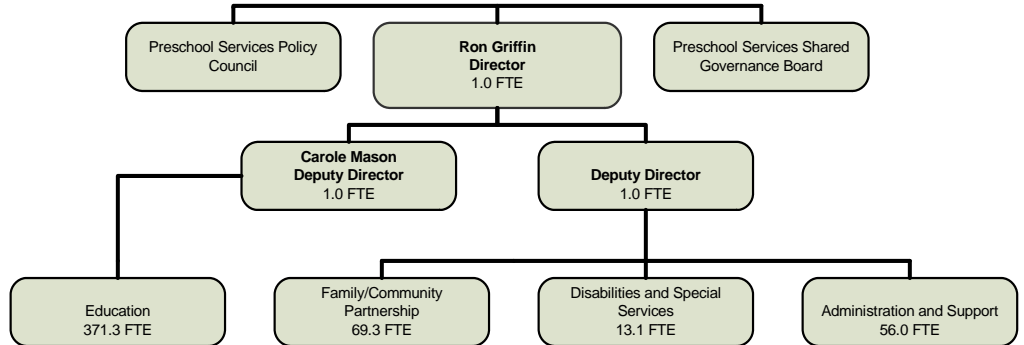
Preschool Services Policy Council

**Ron Griffin**
**Director**
1.0 FTE

Preschool Services Shared Governance Board

**Carole Mason**
**Deputy Director**
1.0 FTE

**Deputy Director**
1.0 FTE

Education
371.3 FTE

Family/Community Partnership
69.3 FTE

Disabilities and Special Services
13.1 FTE

Administration and Support
56.0 FTE